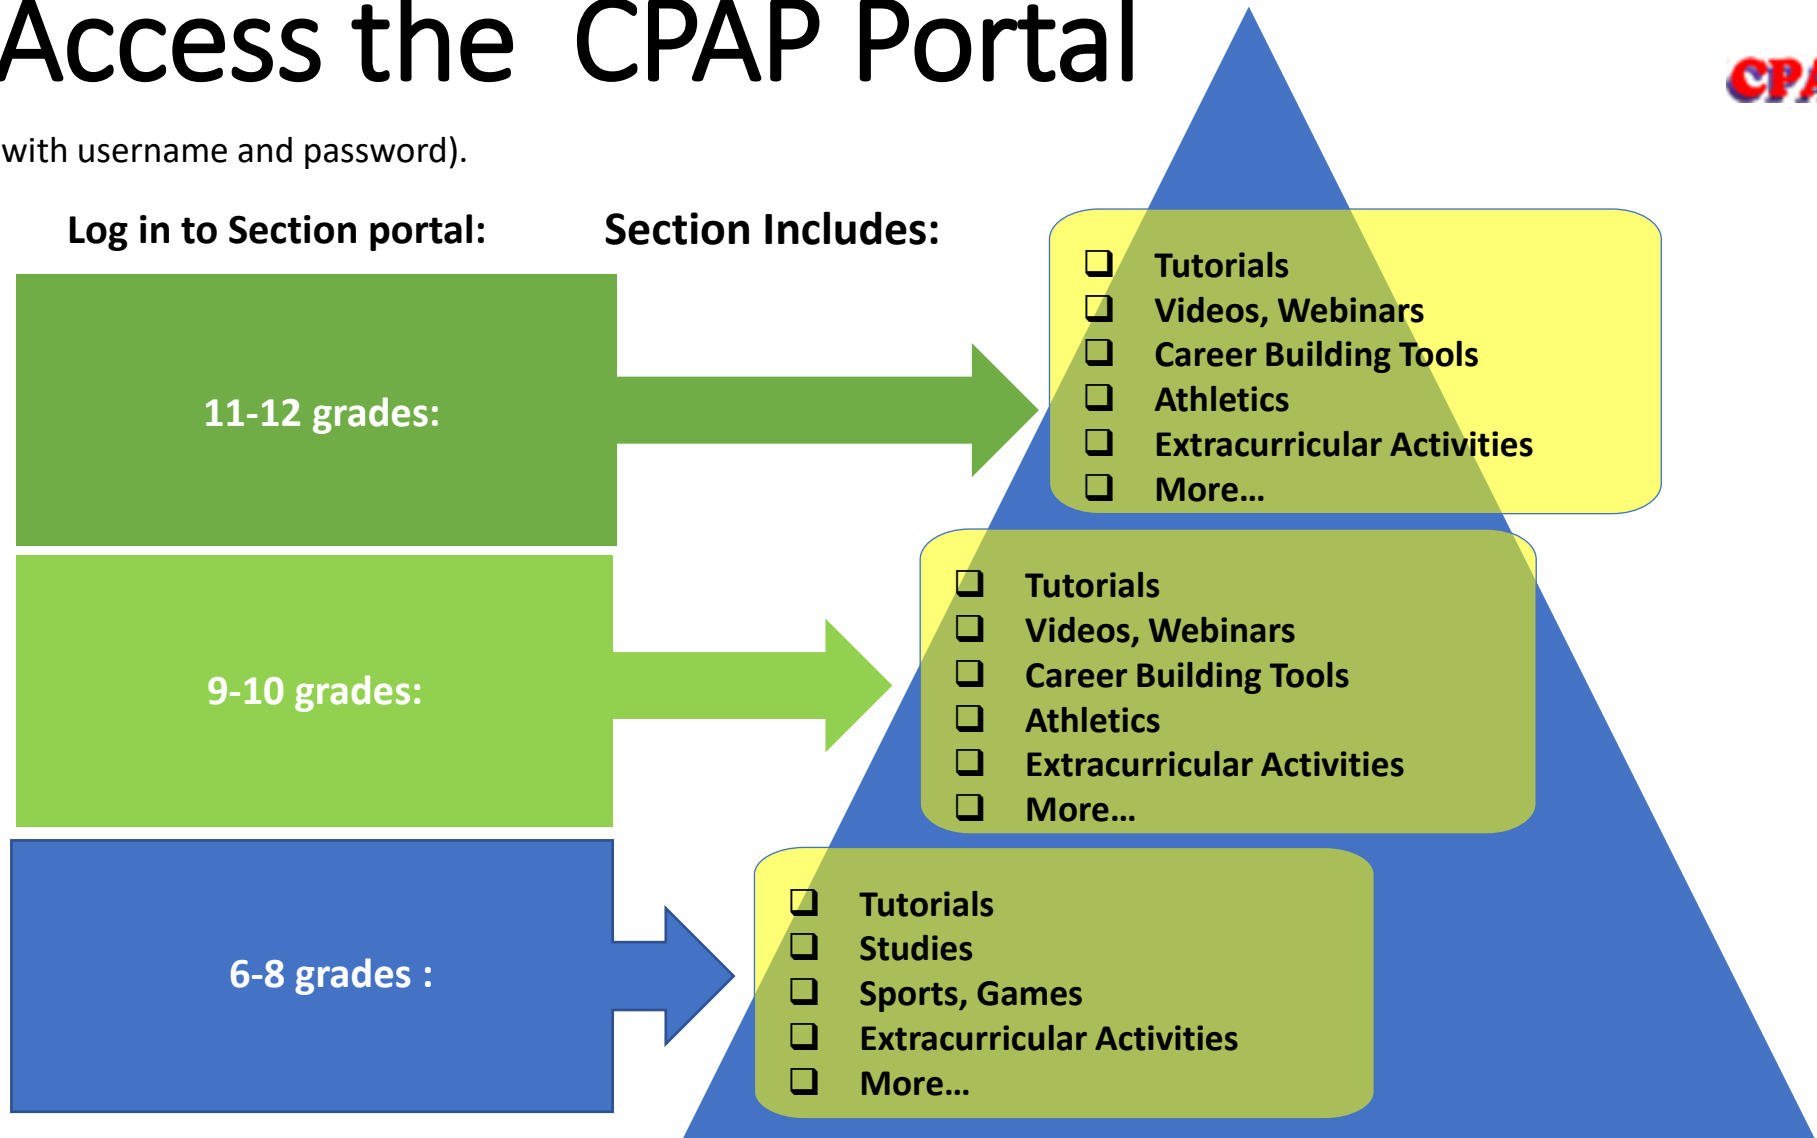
Access the CPAP Portal

with username and password).

CPA

Log in to Section portal:

Section Includes:

11-12 grades:

- ❑ Tutorials
- ❑ Videos, Webinars
- ❑ Career Building Tools
- ❑ Athletics
- ❑ Extracurricular Activities
- ❑ More...

9-10 grades:

- ❑ Tutorials
- ❑ Videos, Webinars
- ❑ Career Building Tools
- ❑ Athletics
- ❑ Extracurricular Activities
- ❑ More...

6-8 grades :

- ❑ Tutorials
- ❑ Studies
- ❑ Sports, Games
- ❑ Extracurricular Activities
- ❑ More...